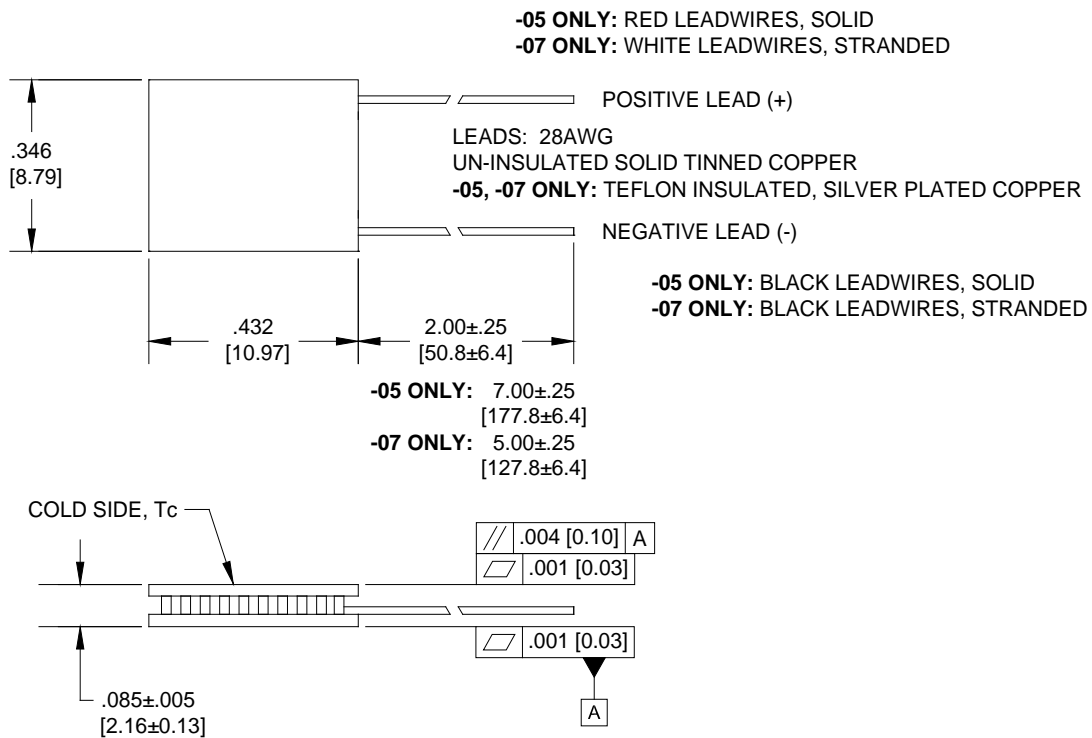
**-05 ONLY:** RED LEADWIRES, SOLID
**-07 ONLY:** WHITE LEADWIRES, STRANDED

POSITIVE LEAD (+)

.346
[8.79]

LEADS: 28AWG
UN-INSULATED SOLID TINNED COPPER
**-05, -07 ONLY:** TEFLON INSULATED, SILVER PLATED COPPER

NEGATIVE LEAD (-)

**-05 ONLY:** BLACK LEADWIRES, SOLID
**-07 ONLY:** BLACK LEADWIRES, STRANDED

.432
[10.97]

2.00±.25
[50.8±6.4]

**-05 ONLY:** 7.00±.25
[177.8±6.4]
**-07 ONLY:** 5.00±.25
[127.8±6.4]

COLD SIDE, Tc

| // | .004 [0.10] | A |
|---|---|---|
| ⏥ | .001 [0.03] | |

| ⏥ | .001 [0.03] |
|---|---|

A

.085±.005
[2.16±0.13]